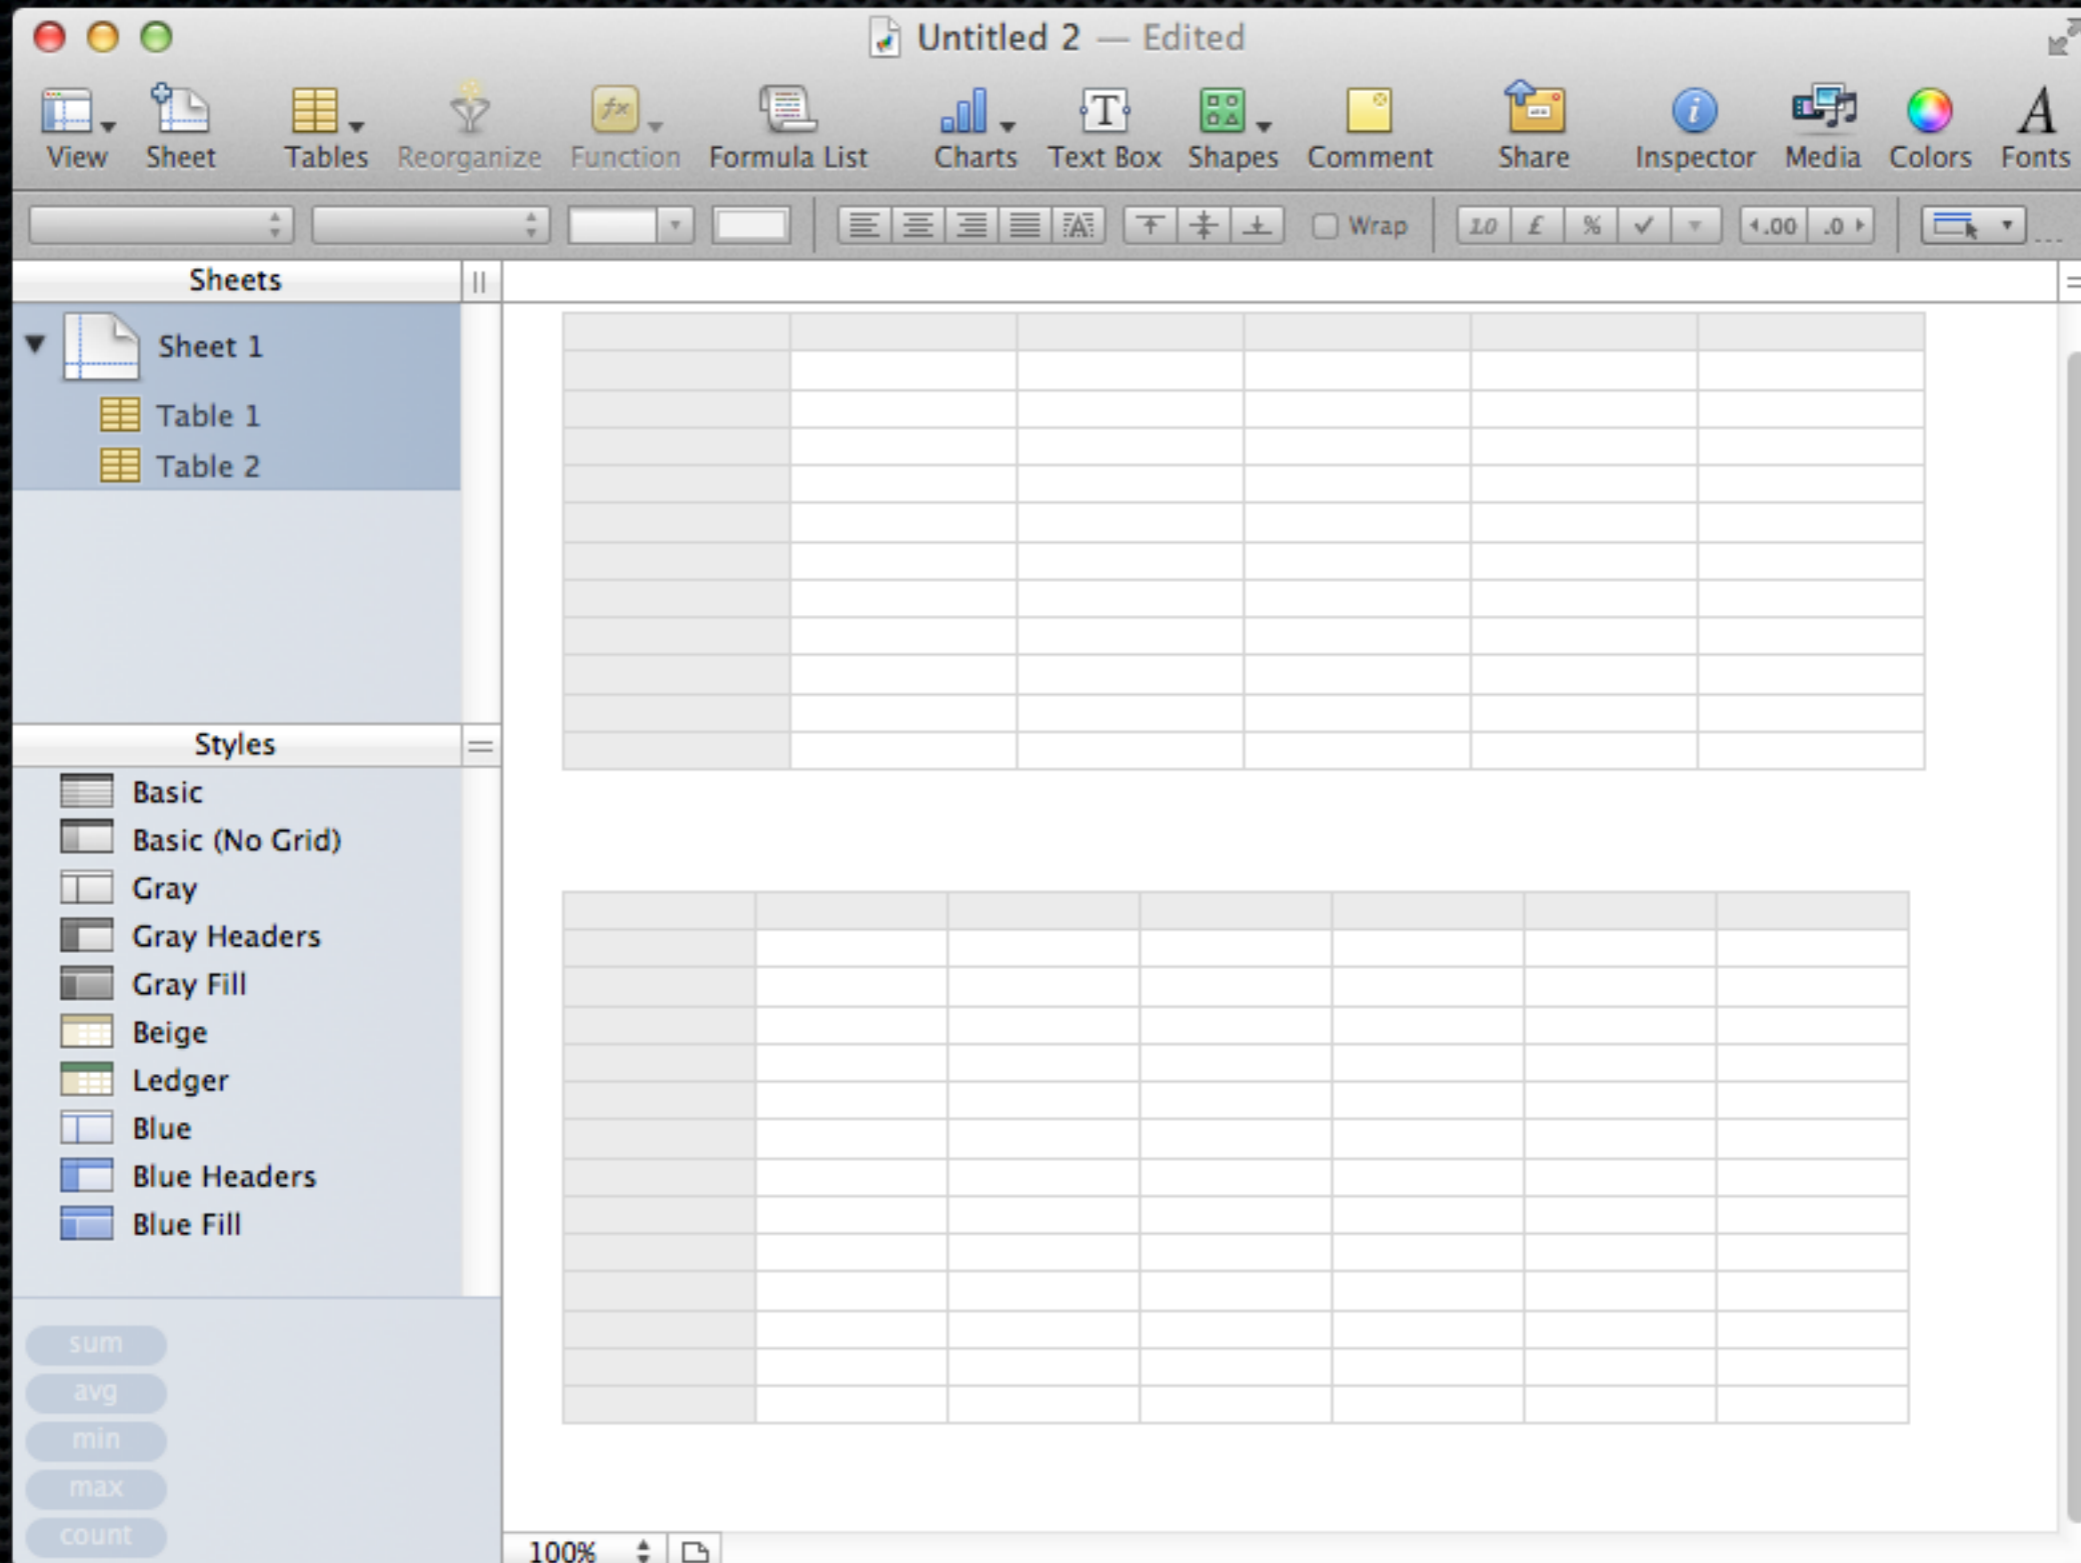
Untitled 2 — Edited

View Sheet Tables Reorganize Function Formula List Charts Text Box Shapes Comment Share Inspector Media Colors Fonts

Wrap 1.0 £ % ✓ .00 .0

Sheets

Sheet 1
Table 1
Table 2

Styles

Basic
Basic (No Grid)
Gray
Gray Headers
Gray Fill
Beige
Ledger
Blue
Blue Headers
Blue Fill

sum
avg
min
max
count

100%